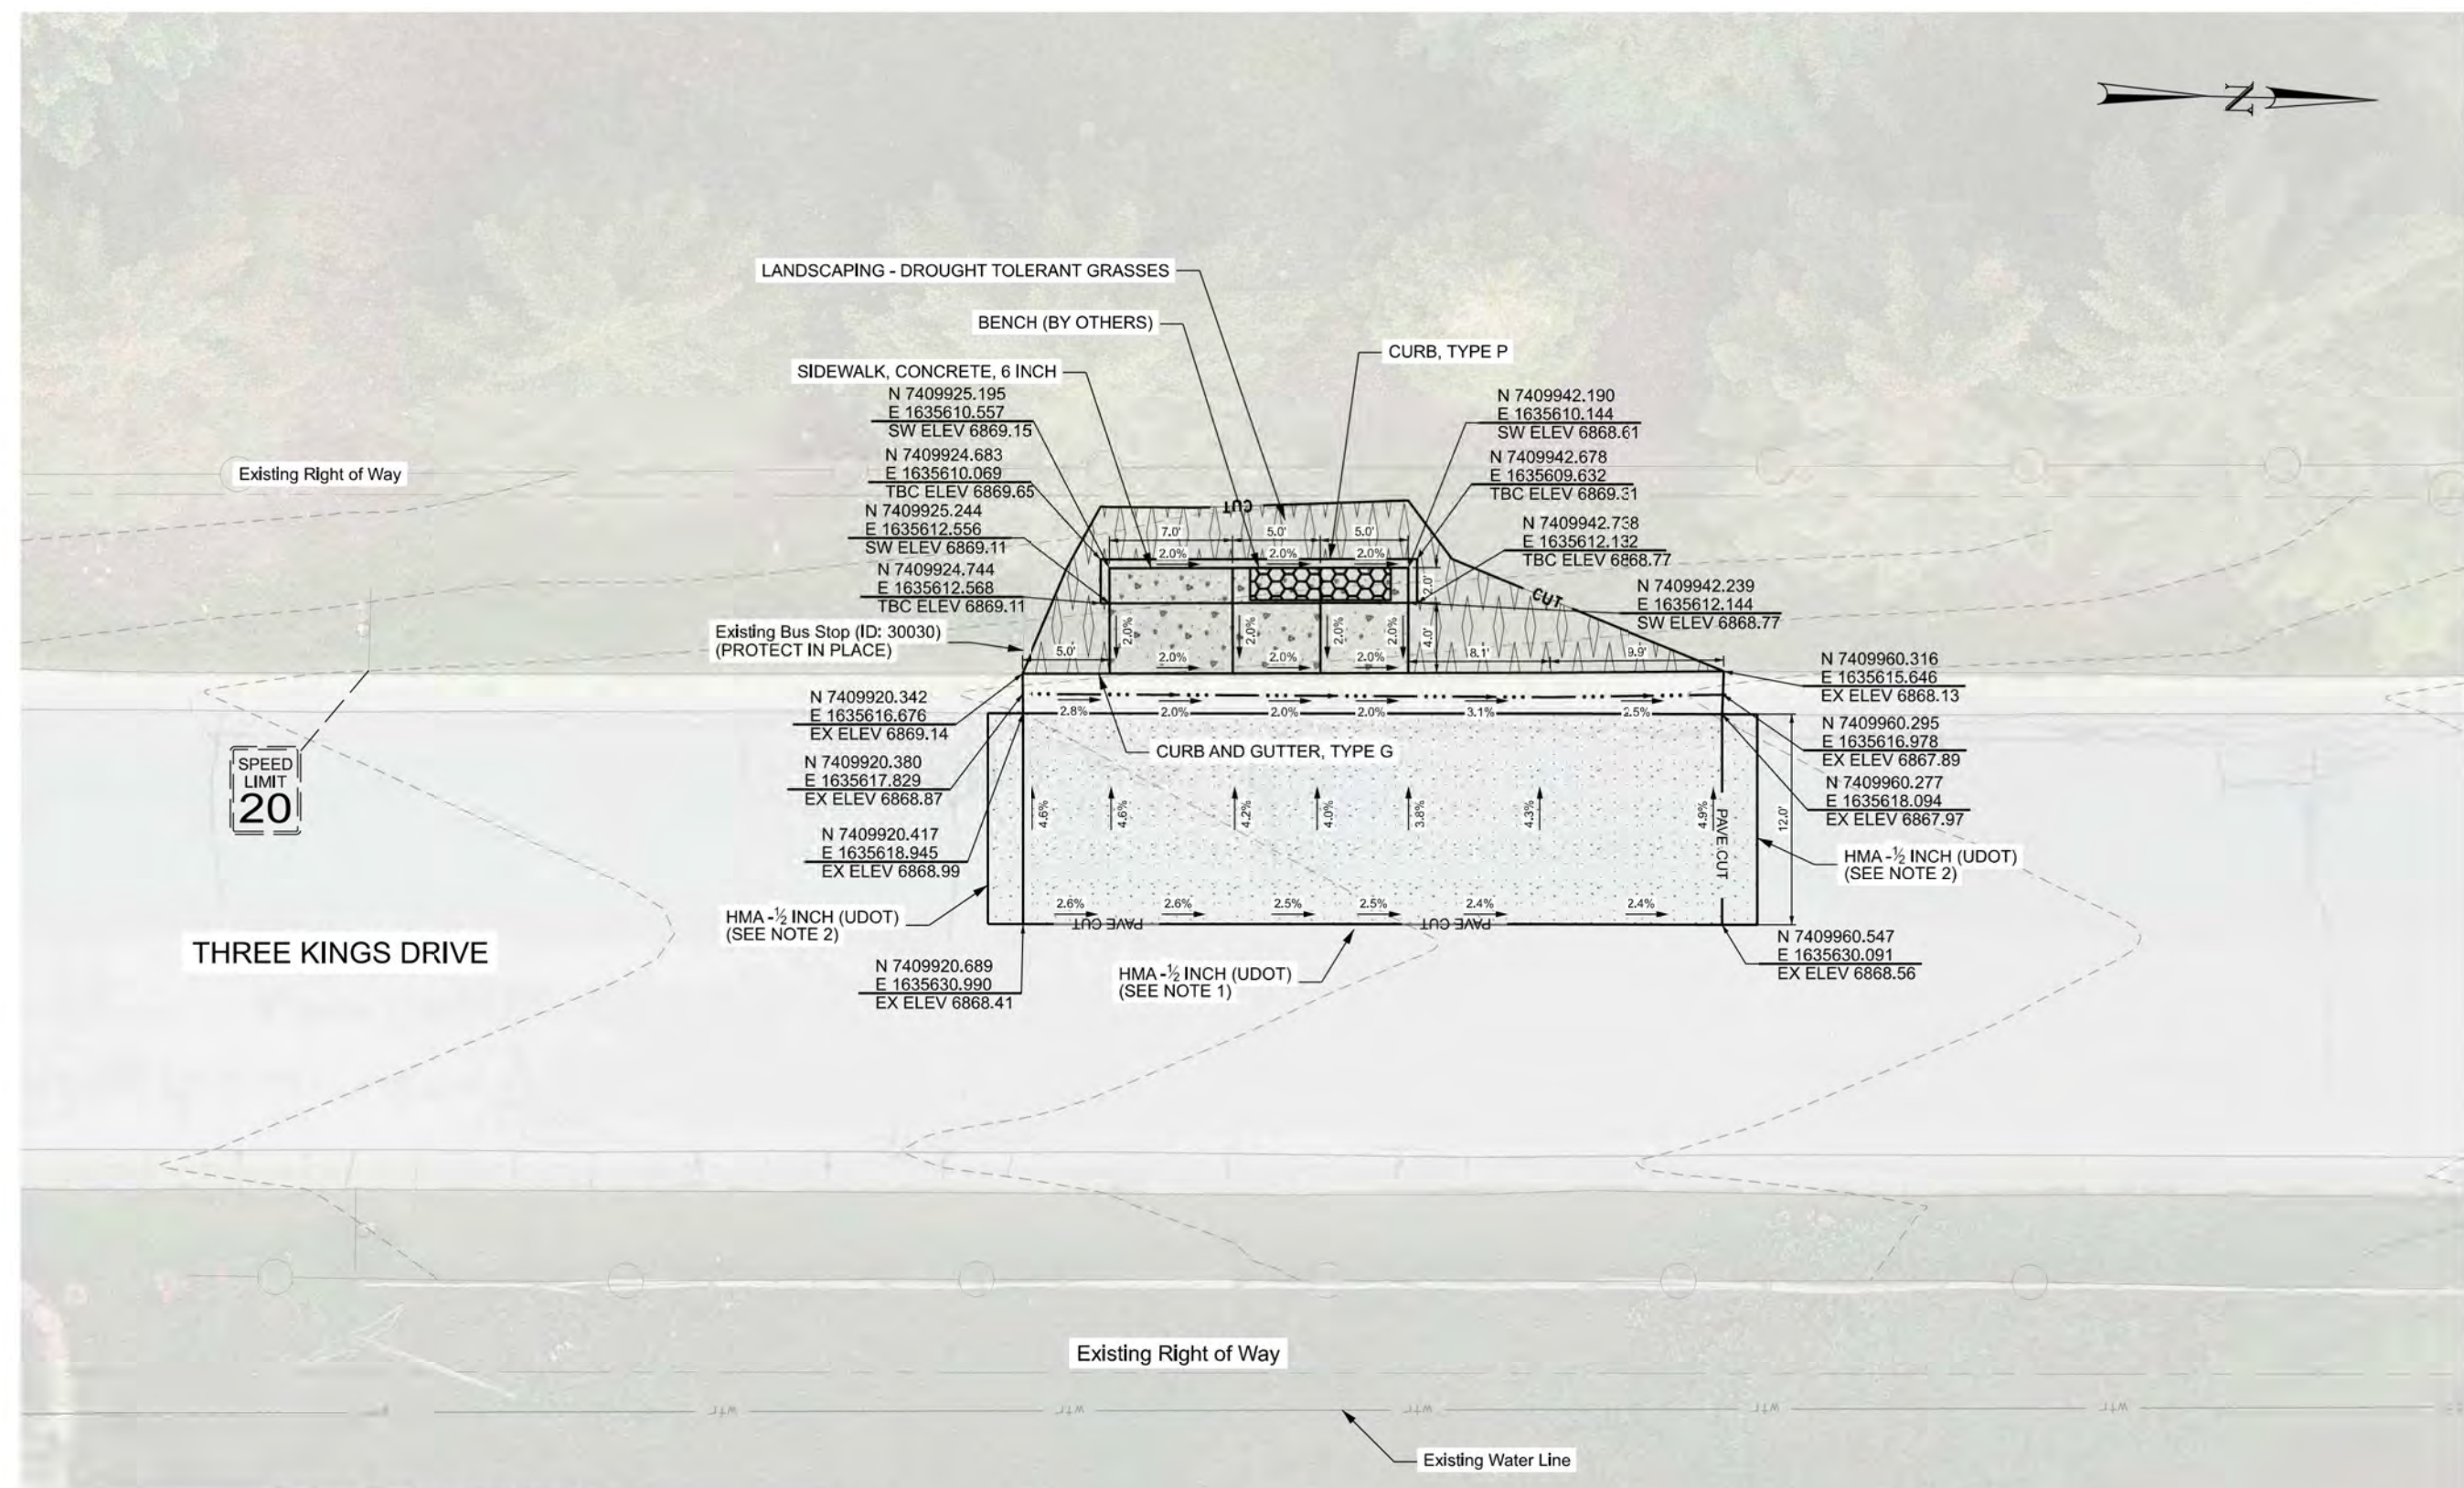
N

LANDSCAPING - DROUGHT TOLERANT GRASSES

BENCH (BY OTHERS)

CURB, TYPE P

SIDEWALK, CONCRETE, 6 INCH

N 7409925.195
E 1635610.557
SW ELEV 6869.15

N 7409942.190
E 1635610.144
SW ELEV 6868.61

Existing Right of Way

N 7409924.683
E 1635610.069
TBC ELEV 6869.65

N 7409942.678
E 1635609.632
TBC ELEV 6869.31

CUT

N 7409925.244
E 1635612.556
SW ELEV 6869.11

N 7409942.738
E 1635612.132
TBC ELEV 6868.77

N 7409942.239
E 1635612.144
SW ELEV 6868.77

N 7409924.744
E 1635612.568
TBC ELEV 6869.11

CUT

7.0' 5.0' 5.0'
2.0% 2.0% 2.0%
2.0' 2.0% 2.0% 2.0% 2.0% 4.0'
5.0' 2.0% 2.0% 2.0% 8.1' 9.9'

Existing Bus Stop (ID: 30030)
(PROTECT IN PLACE)

N 7409960.316
E 1635615.646
EX ELEV 6868.13

N 7409920.342
E 1635616.676
EX ELEV 6869.14

2.8% 2.0% 2.0% 2.0% 3.1% 2.5%

N 7409960.295
E 1635616.978
EX ELEV 6867.89

CURB AND GUTTER, TYPE G

N 7409920.380
E 1635617.829
EX ELEV 6868.87

N 7409960.277
E 1635618.094
EX ELEV 6867.97

SPEED
LIMIT
20

4.6% 4.6% 4.2% 4.0% 3.8% 4.3% 4.9%

PAVE CUT

12.0'

N 7409920.417
E 1635618.945
EX ELEV 6868.99

HMA -½ INCH (UDOT)
(SEE NOTE 2)

HMA -½ INCH (UDOT)
(SEE NOTE 2)

2.6% 2.6% 2.5% 2.5% 2.4% 2.4%

PAVE CUT PAVE CUT

N 7409960.547
E 1635630.091
EX ELEV 6868.56

THREE KINGS DRIVE

N 7409920.689
E 1635630.990
EX ELEV 6868.41

HMA -½ INCH (UDOT)
(SEE NOTE 1)

Existing Right of Way

WTL WTL WTL WTL WTL

Existing Water Line